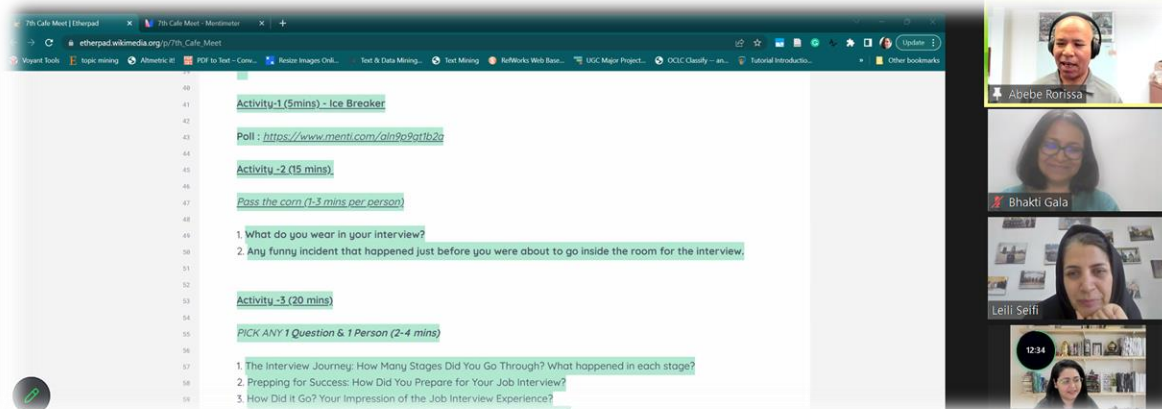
7th Cafe Meet | Etherpad
7th Cafe Meet - Mentimeter
etherpad.wikimedia.org/p/7th_Cafe_Meet
Update
Voyant Tools
topic mining
Altmetric it!
PDF to Text – Conv...
Resize Images Onli...
Text & Data Mining...
Text Mining
RefWorks Web Base...
UGC Major Project...
OCLC Classify -- an...
Tutorial Introductio...
Other bookmarks

41 Activity-1 (5mins) - Ice Breaker
42
43 Poll : https://www.menti.com/aln9p9at1b2a
44
45 Activity -2 (15 mins)
46
47 Pass the corn (1-3 mins per person)
48
49 1. What do you wear in your interview?
50 2. Any funny incident that happened just before you were about to go inside the room for the interview.
51
52
53 Activity -3 (20 mins)
54
55 PICK ANY 1 Question & 1 Person (2-4 mins)
56
57 1. The Interview Journey: How Many Stages Did You Go Through? What happened in each stage?
58 2. Prepping for Success: How Did You Prepare for Your Job Interview?
59 3. How Did it Go? Your Impression of the Job Interview Experience?

Abebe Rorissa
Bhakti Gala
Leili Seifi
12:34